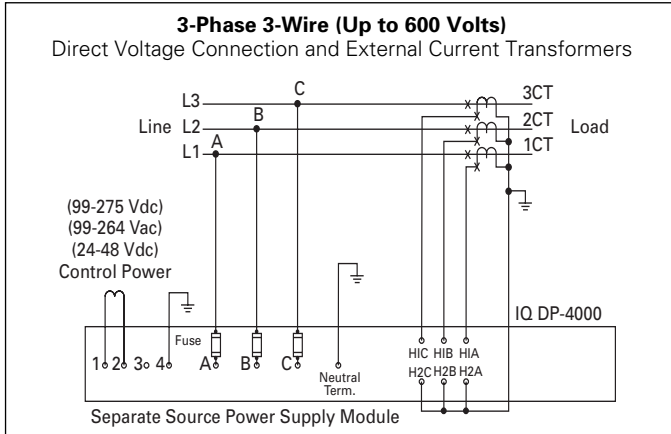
3-Phase 3-Wire (Up to 600 Volts)
Direct Voltage Connection and External Current Transformers

L3
Line L2
L1
A
B
C
3CT
2CT
1CT
Load

(99-275 Vdc)
(99-264 Vac)
(24-48 Vdc)
Control Power

IQ DP-4000
Fuse
1 2 3 4
A B C
Neutral Term.
HIC HIB HIA
H2C H2B H2A
Separate Source Power Supply Module